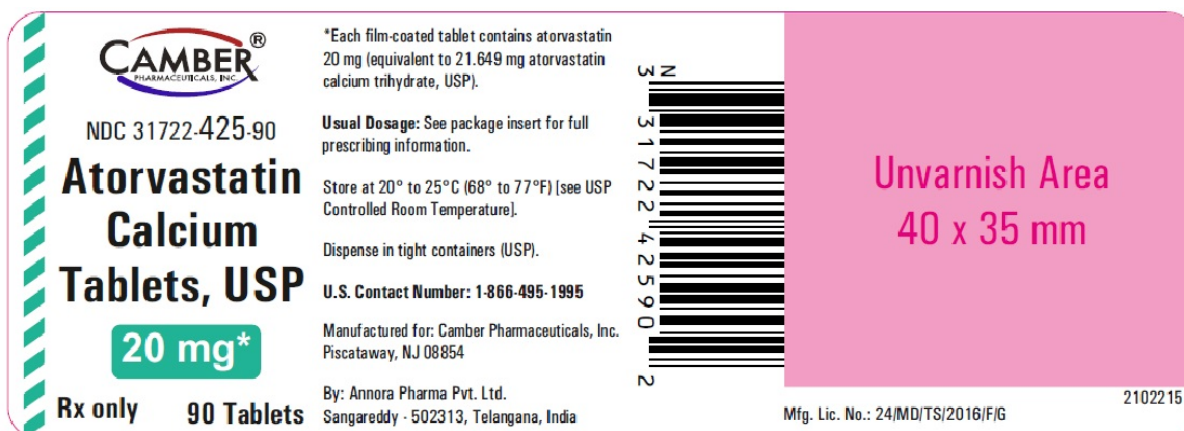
CAMBER®
PHARMACEUTICALS, INC.

NDC 31722-425-90

Atorvastatin Calcium Tablets, USP

20 mg*

Rx only 90 Tablets

*Each film-coated tablet contains atorvastatin 20 mg (equivalent to 21.649 mg atorvastatin calcium trihydrate, USP).

Usual Dosage: See package insert for full prescribing information.

Store at 20° to 25°C (68° to 77°F) [see USP Controlled Room Temperature].

Dispense in tight containers (USP).

U.S. Contact Number: 1-866-495-1995

Manufactured for: Camber Pharmaceuticals, Inc. Piscataway, NJ 08854

By: Annora Pharma Pvt. Ltd. Sangareddy - 502313, Telangana, India

N 3 31722 42590 2

Unvarnish Area
40 x 35 mm

2102215

Mfg. Lic. No.: 24/MD/TS/2016/F/G